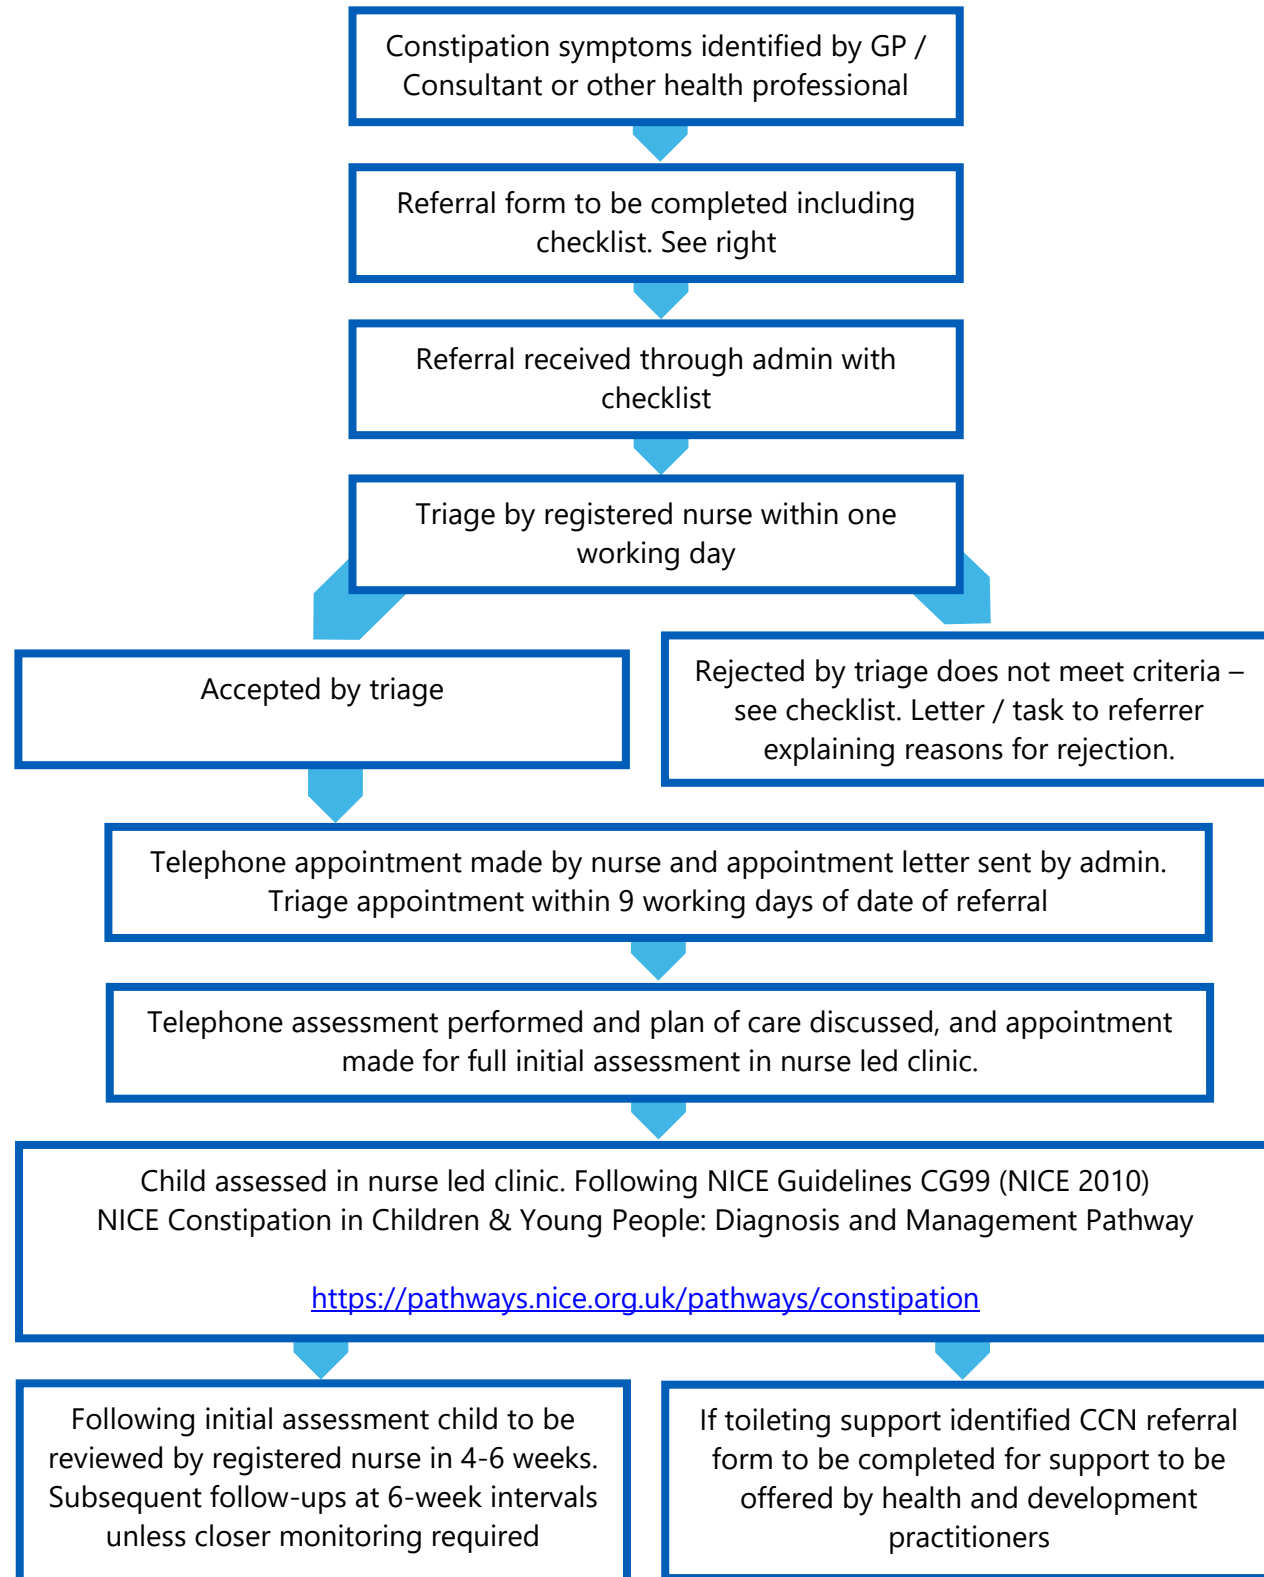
Constipation symptoms identified by GP / Consultant or other health professional

Referral form to be completed including checklist. See right

Referral received through admin with checklist

Triage by registered nurse within one working day

Accepted by triage

Rejected by triage does not meet criteria – see checklist. Letter / task to referrer explaining reasons for rejection.

Telephone appointment made by nurse and appointment letter sent by admin. Triage appointment within 9 working days of date of referral

Telephone assessment performed and plan of care discussed, and appointment made for full initial assessment in nurse led clinic.

Child assessed in nurse led clinic. Following NICE Guidelines CG99 (NICE 2010) NICE Constipation in Children & Young People: Diagnosis and Management Pathway

https://pathways.nice.org.uk/pathways/constipation

Following initial assessment child to be reviewed by registered nurse in 4-6 weeks. Subsequent follow-ups at 6-week intervals unless closer monitoring required

If toileting support identified CCN referral form to be completed for support to be offered by health and development practitioners